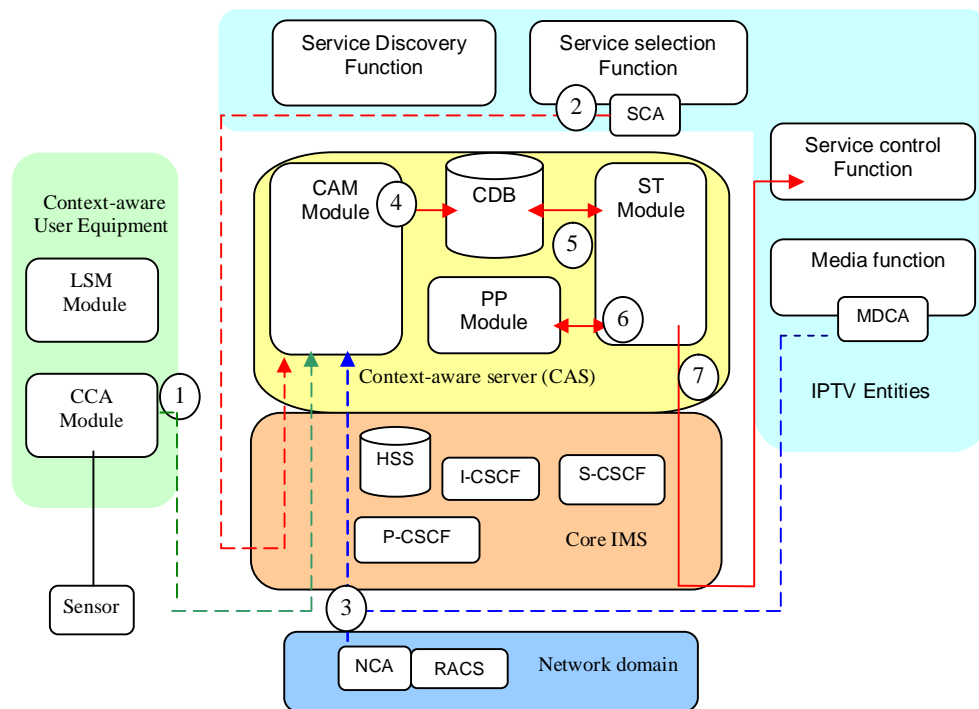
Service Discovery Function

Service selection Function

2

SCA

Service control Function

Context-aware User Equipment

CAM Module

4

CDB

ST Module

5

LSM Module

PP Module

6

Media function

MDCA

CCA Module

1

Context-aware server (CAS)

7

IPTV Entities

HSS

I-CSCF

S-CSCF

P-CSCF

Core IMS

Sensor

3

NCA

RACS

Network domain